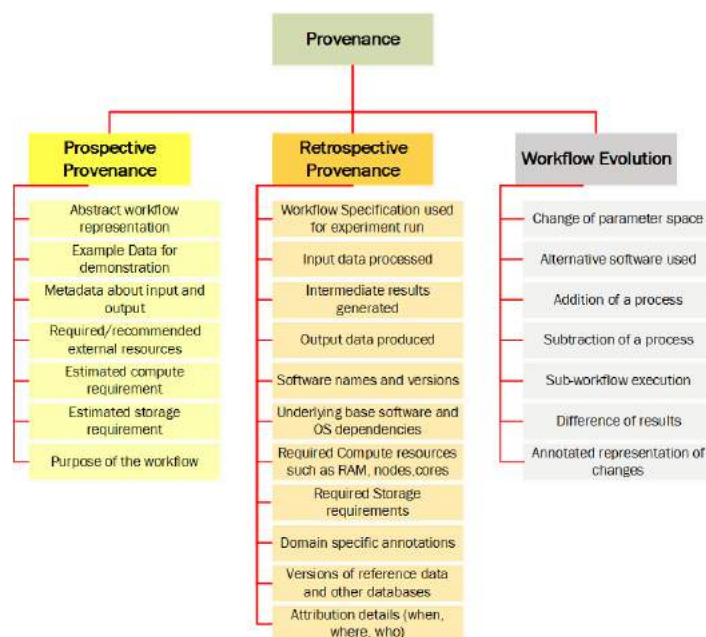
Provenance

Prospective Provenance

Abstract workflow representation

Example Data for demonstration

Metadata about input and output

Required/recommended external resources

Estimated compute requirement

Estimated storage requirement

Purpose of the workflow

Retrospective Provenance

Workflow Specification used for experiment run

Input data processed

Intermediate results generated

Output data produced

Software names and versions

Underlying base software and OS dependencies

Required Compute resources such as RAM, nodes,cores

Required Storage requirements

Domain specific annotations

Versions of reference data and other databases

Attribution details (when, where, who)

Workflow Evolution

Change of parameter space

Alternative software used

Addition of a process

Subtraction of a process

Sub-workflow execution

Difference of results

Annotated representation of changes